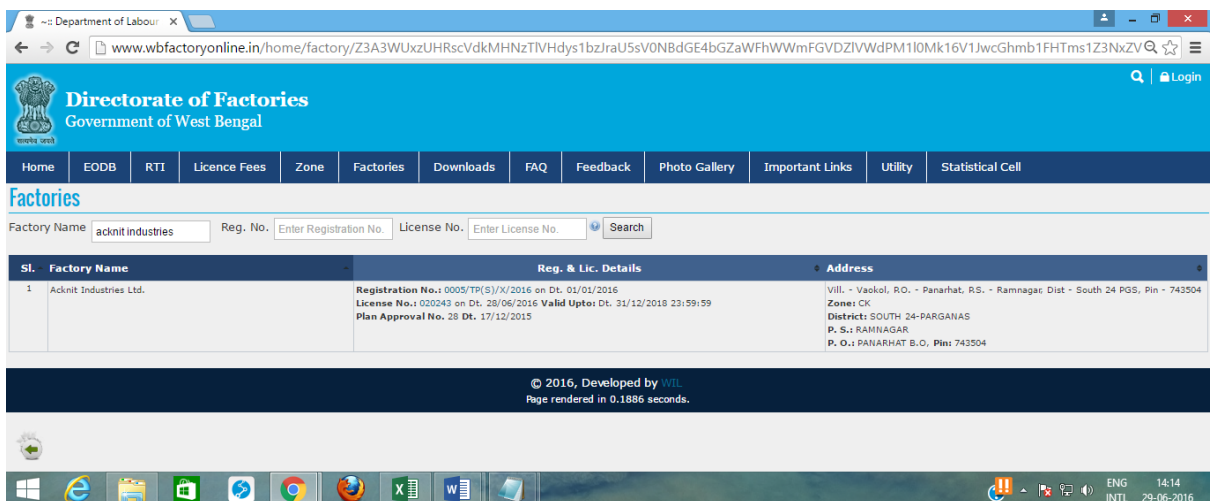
~:: Department of Labour ×

www.wbfactoryonline.in/home/factory/Z3A3WUxzUHRscVdkMHNzTlVHdys1bzJraU5sV0NBdGE4bGZaWFhWWmFGVDZlVWdPM1l0Mk16V1JwcGhmb1FHTms1Z3NxZV

Login

सत्यमेव जयते

Directorate of Factories
Government of West Bengal

Home | EODB | RTI | Licence Fees | Zone | Factories | Downloads | FAQ | Feedback | Photo Gallery | Important Links | Utility | Statistical Cell

Factories

Factory Name acknit industries Reg. No. Enter Registration No. License No. Enter License No. Search

| Sl. | Factory Name | Reg. & Lic. Details | Address |
|---|---|---|---|
| 1 | Acknit Industries Ltd. | Registration No.: 0005/TP(S)/X/2016 on Dt. 01/01/2016 License No.: 020243 on Dt. 28/06/2016 Valid Upto: Dt. 31/12/2018 23:59:59 Plan Approval No. 28 Dt. 17/12/2015 | Vill. - Vaokol, P.O. - Panarhat, P.S. - Ramnagar, Dist - South 24 PGS, Pin - 743504 Zone: CK District: SOUTH 24-PARGANAS P. S.: RAMNAGAR P. O.: PANARHAT B.O, Pin: 743504 |

© 2016, Developed by WIL
Page rendered in 0.1886 seconds.

ENG INTL 14:14 29-06-2016